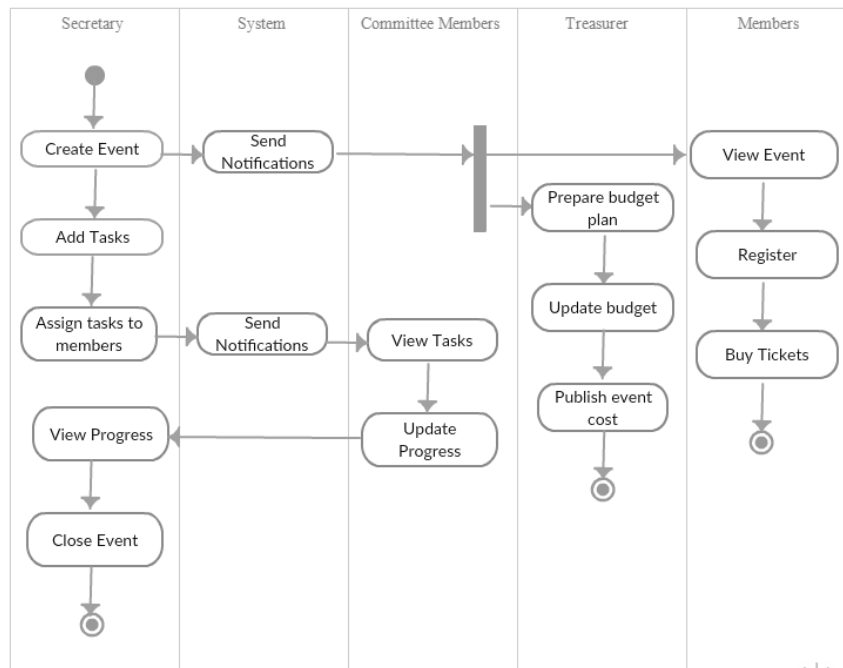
Secretary
System
Committee Members
Treasurer
Members

Create Event
Send Notifications
View Event
Prepare budget plan
Add Tasks
Register
Update budget
Assign tasks to members
Send Notifications
View Tasks
Buy Tickets
Publish event cost
View Progress
Update Progress
Close Event